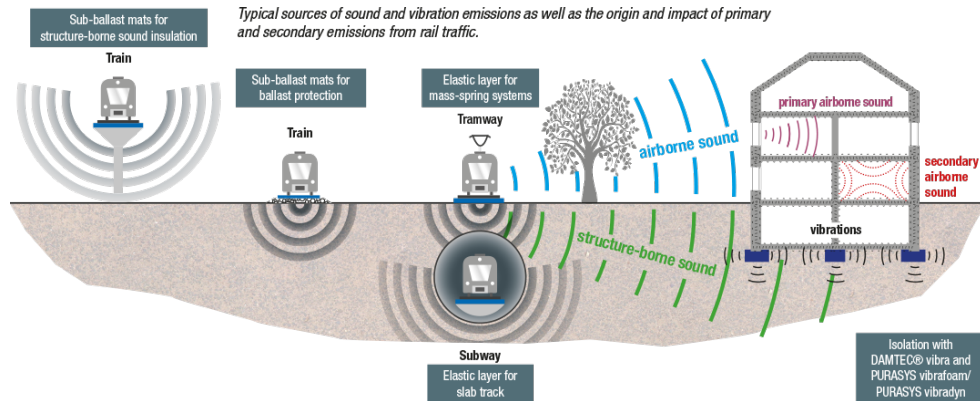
Sub-ballast mats for structure-borne sound insulation

Typical sources of sound and vibration emissions as well as the origin and impact of primary and secondary emissions from rail traffic.

Train

Sub-ballast mats for ballast protection

Train

Elastic layer for mass-spring systems

Tramway

airborne sound

primary airborne sound

secondary airborne sound

vibrations

structure-borne sound

Subway

Elastic layer for slab track

Isolation with DAMTEC® vibra and PURASYS vibrafoam/ PURASYS vibradyn